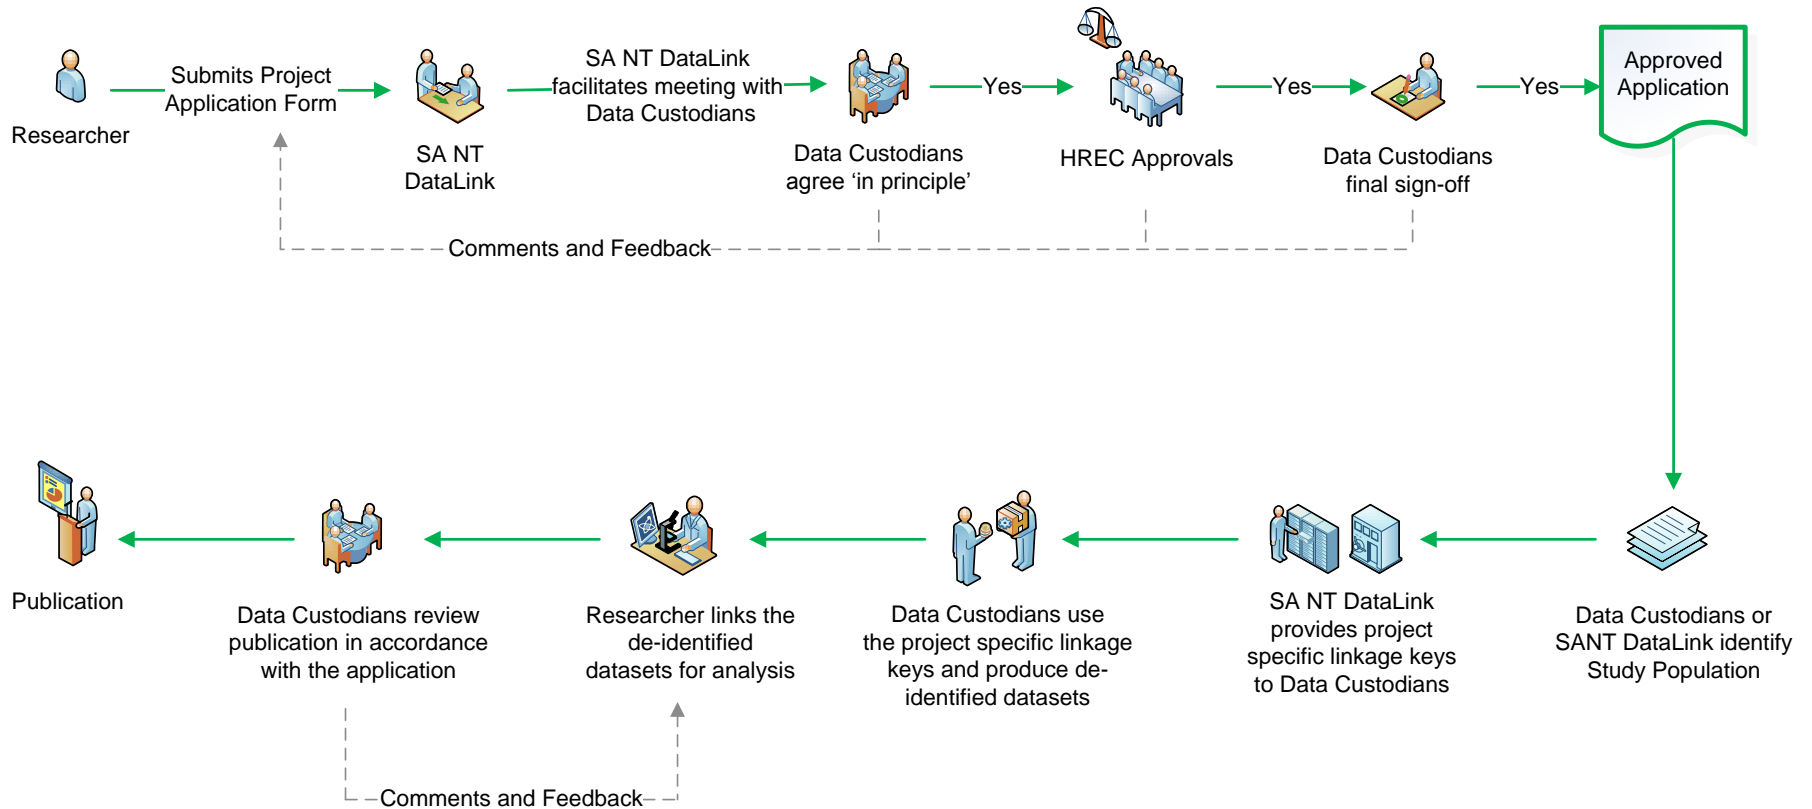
Researcher

Submits Project Application Form

SA NT DataLink

SA NT DataLink facilitates meeting with Data Custodians

Data Custodians agree ‘in principle’

Yes

HREC Approvals

Yes

Data Custodians final sign-off

Yes

Approved Application

Comments and Feedback

Data Custodians or SANT DataLink identify Study Population

SA NT DataLink provides project specific linkage keys to Data Custodians

Data Custodians use the project specific linkage keys and produce de-identified datasets

Researcher links the de-identified datasets for analysis

Data Custodians review publication in accordance with the application

Publication

Comments and Feedback